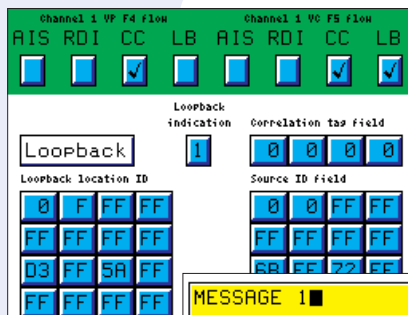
Channel 1 VP F4 flow

AIS RDI CC LB

✓

Channel 1 VC F5 flow

AIS RDI CC LB

✓ ✓

Loopback indication

1

Correlation tag field

| 0 | 0 | 0 | 0 |
|---|---|---|---|

Loopback

Loopback location ID

| 0 | F | FF | FF |
|---|---|---|---|
| FF | FF | FF | FF |
| D3 | FF | 5A | FF |
| FF | FF | FF | FF |

Source ID field

| 0 | 0 | FF | FF |
|---|---|---|---|
| FF | FF | FF | FF |
| 6B | FF | 77 | FF |

MESSAGE 1